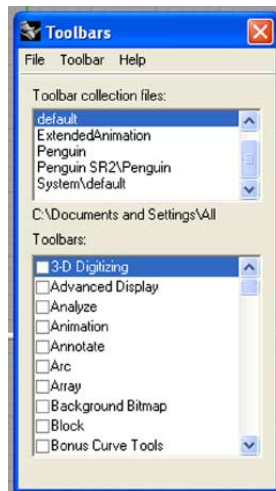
Toolbars

File Toolbar Help

Toolbar collection files:

default
ExtendedAnimation
Penguin
Penguin SR2\Penguin
System\default

C:\Documents and Settings\All

Toolbars:

3-D Digitizing
Advanced Display
Analyze
Animation
Annotate
Arc
Array
Background Bitmap
Block
Bonus Curve Tools